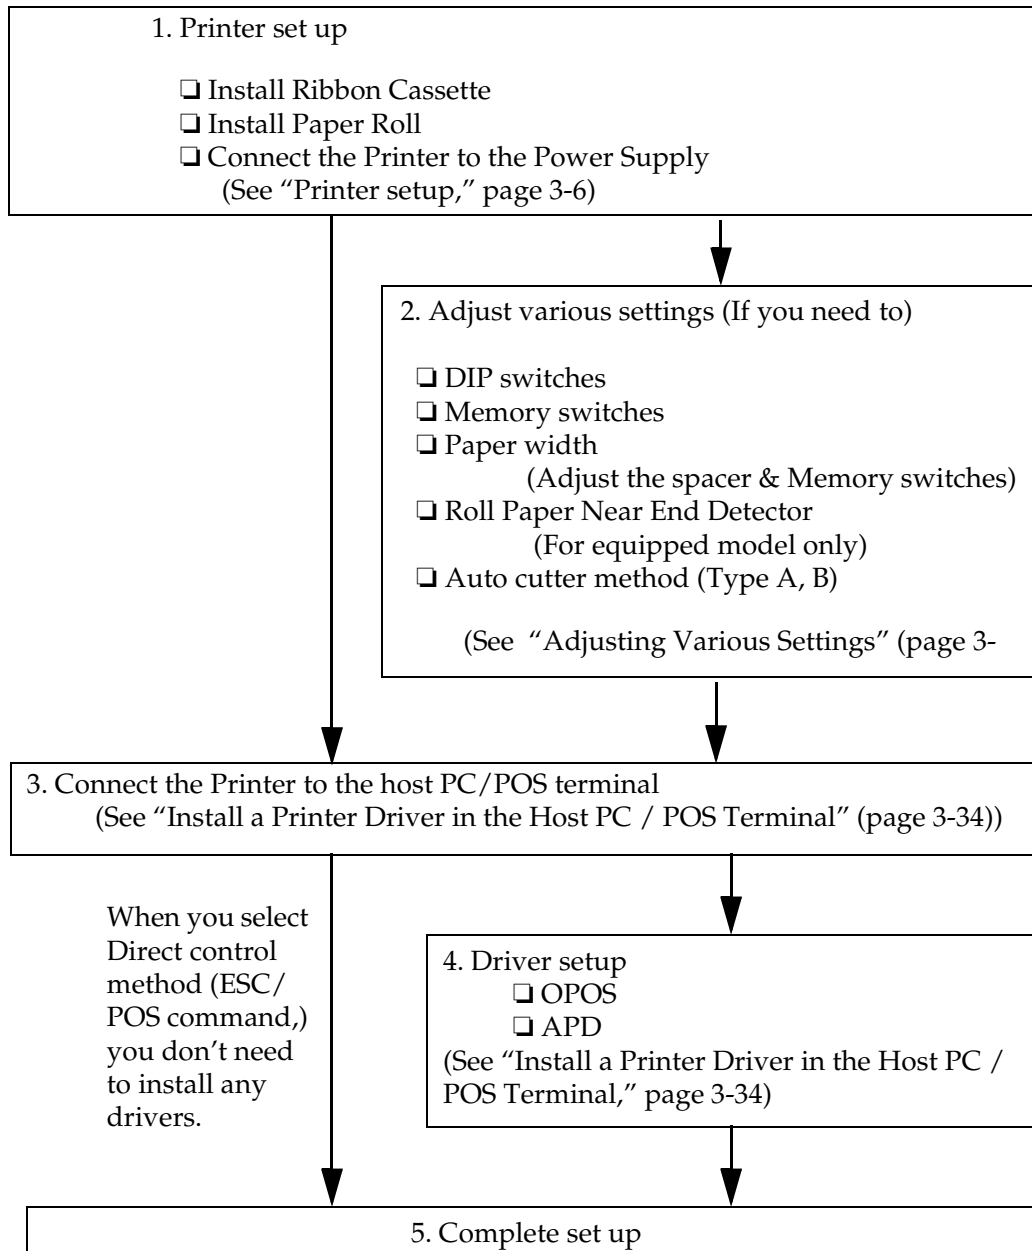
1. Printer set up

❏ Install Ribbon Cassette
❏ Install Paper Roll
❏ Connect the Printer to the Power Supply
(See "Printer setup," page 3-6)

2. Adjust various settings (If you need to)

❏ DIP switches
❏ Memory switches
❏ Paper width
(Adjust the spacer & Memory switches)
❏ Roll Paper Near End Detector
(For equipped model only)
❏ Auto cutter method (Type A, B)

(See "Adjusting Various Settings" (page 3-

3. Connect the Printer to the host PC/POS terminal
(See "Install a Printer Driver in the Host PC / POS Terminal" (page 3-34))

When you select Direct control method (ESC/POS command,) you don't need to install any drivers.

4. Driver setup
❏ OPOS
❏ APD
(See "Install a Printer Driver in the Host PC / POS Terminal," page 3-34)

5. Complete set up